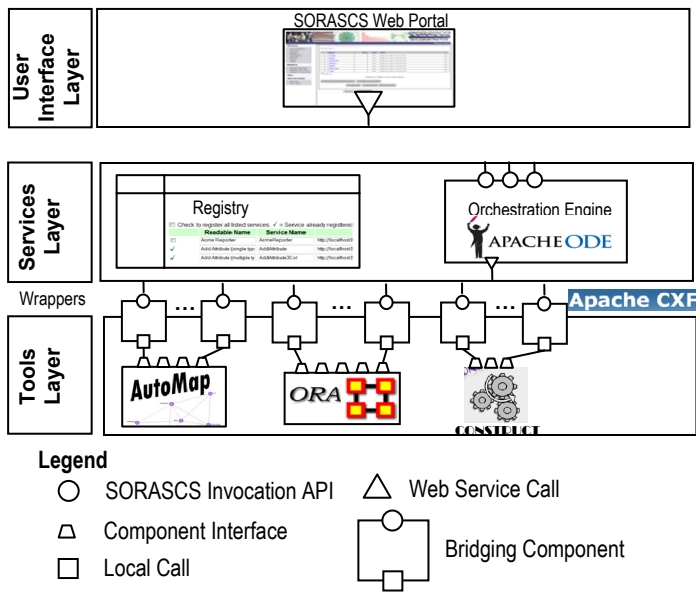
User Interface Layer

SORASCS Web Portal

Services Layer

Registry

Check to register all listed services ✓ = Service already registered

| | Readable Name | Service Name | |
|---|---|---|---|
| | Acme Reporter | AcmeReporter | http://localhost |
| ✓ | Add Attribute (single typ | AddAttribute | http://localhost |
| ✓ | Add Attribute (multiple ty | AddAttribute3Col | http://localhost |

Orchestration Engine

APACHE ODE

Wrappers

Apache CXF

Tools Layer

AutoMap

ORA

CONSTRUCT

Legend

SORASCS Invocation API

Web Service Call

Component Interface

Bridging Component

Local Call